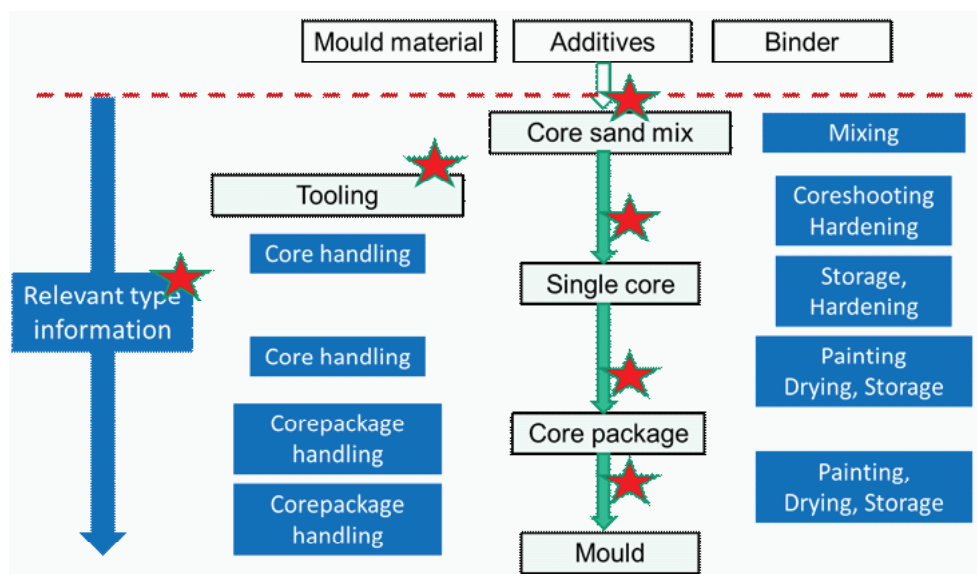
Mould material

Additives

Binder

Core sand mix

Mixing

Tooling

Coreshooting Hardening

Core handling

Relevant type information

Single core

Storage, Hardening

Core handling

Painting Drying, Storage

Corepackage handling

Core package

Painting, Drying, Storage

Corepackage handling

Mould